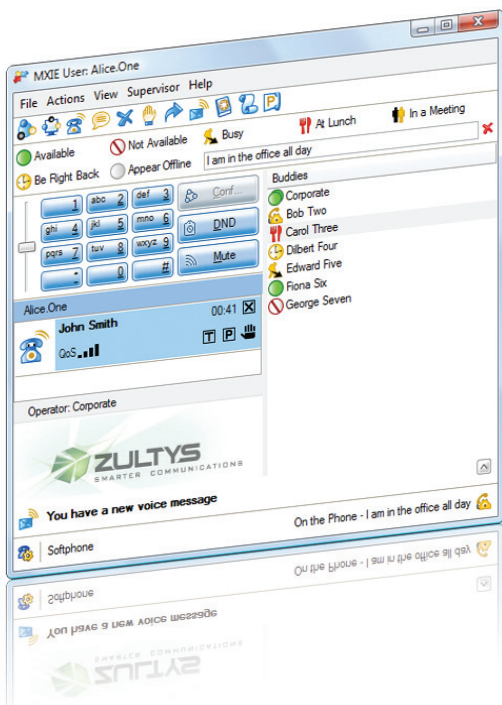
MXIE User: Alice.One

File Actions View Supervisor Help

Available
Not Available
Busy
At Lunch
In a Meeting
Be Right Back
Appear Offline
I am in the office all day

1
abc 2
def 3
Conf...
ghi 4
jkl 5
mno 6
DND
pqrs 7
tuv 8
wxyz 9
Mute
*
0
#

Buddies
Corporate
Bob Two
Carol Three
Dilbert Four
Edward Five
Fiona Six
George Seven

Alice.One
00:41
John Smith
QoS
T P

Operator: Corporate

ZULTYS
SMARTER COMMUNICATIONS

You have a new voice message
On the Phone - I am in the office all day

Softphone